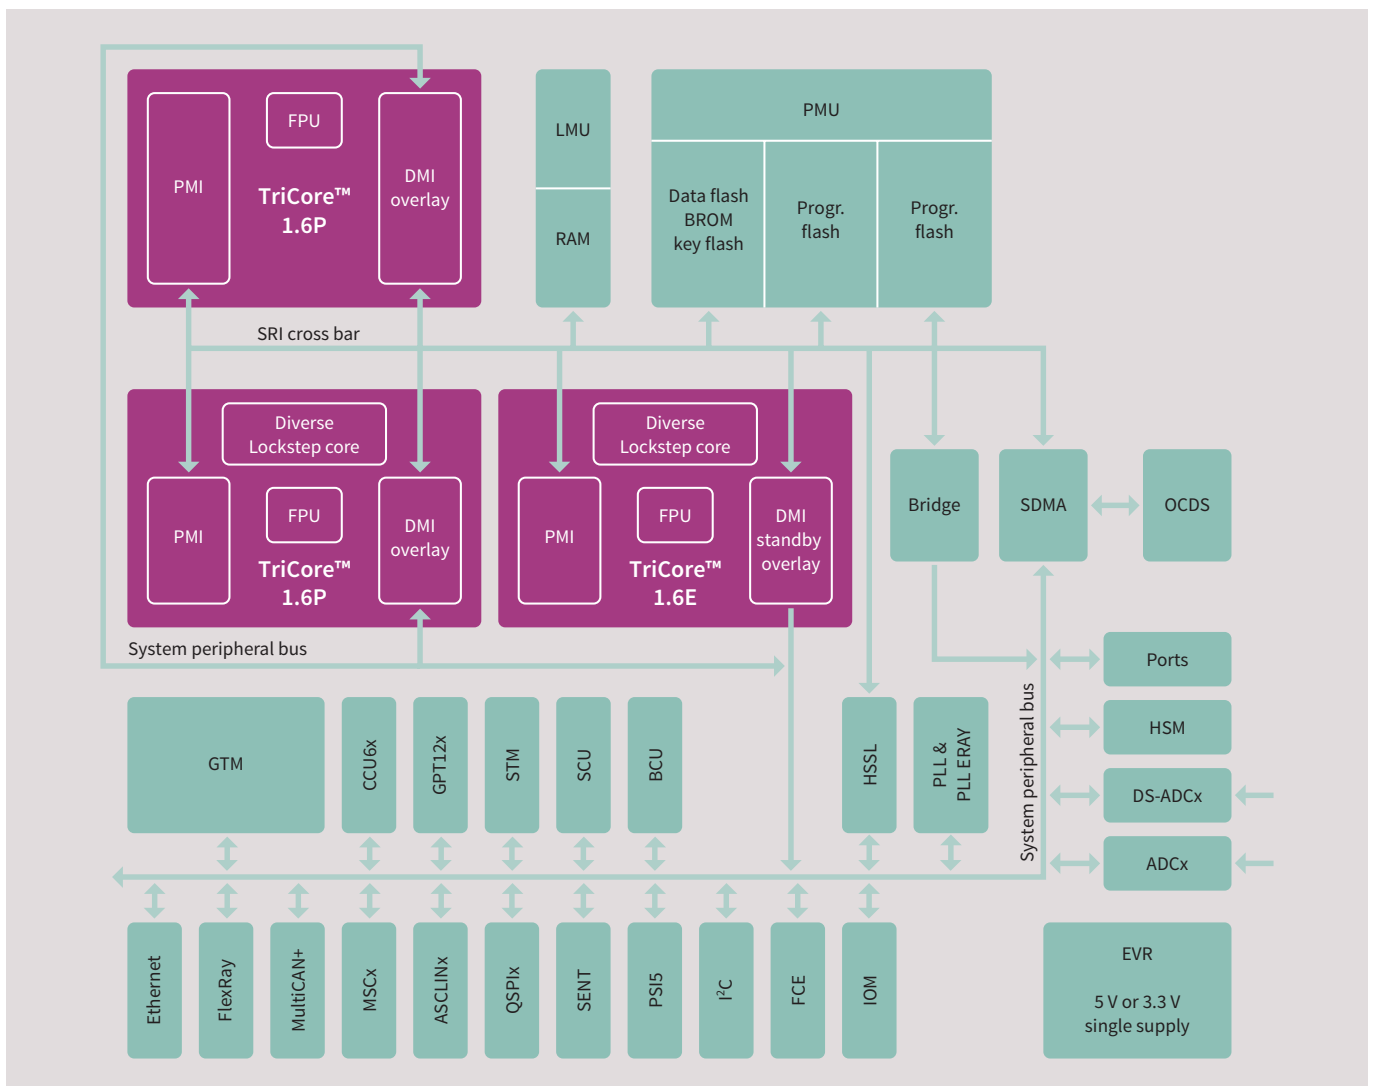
PMI
FPU
TriCore™ 1.6P
DMI overlay

LMU
RAM

PMU
Data flash BROM key flash
Progr. flash
Progr. flash

SRI cross bar

Diverse Lockstep core
PMI
FPU
TriCore™ 1.6P
DMI overlay

Diverse Lockstep core
PMI
FPU
TriCore™ 1.6E
DMI standby overlay

Bridge
SDMA
OCDS

System peripheral bus

GTM
CCU6x
GPT12x
STM
SCU
BCU
HSSL
PLL & PLL ERAY

System peripheral bus

Ports
HSM
DS-ADCx
ADCx

Ethernet
FlexRay
MultiCAN+
MSCx
ASCLINx
QSPIx
SENT
PSI5
$I^2C$
FCE
IOM

EVR
5 V or 3.3 V single supply